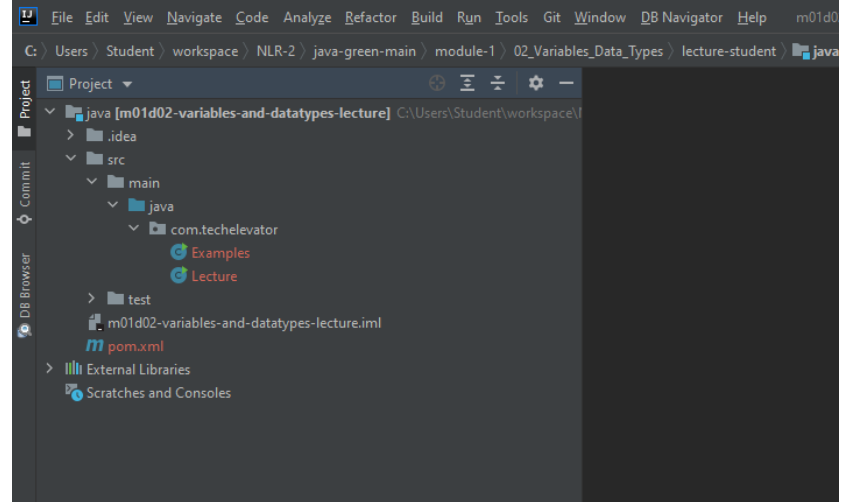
File Edit View Navigate Code Analyze Refactor Build Run Tools Git Window DB Navigator Help m01d0

C: 〉 Users 〉 Student 〉 workspace 〉 NLR-2 〉 java-green-main 〉 module-1 〉 02_Variables_Data_Types 〉 lecture-student 〉 java

Project

Commit

DB Browser

Project ▾

java [m01d02-variables-and-datatypes-lecture] C:\Users\Student\workspace\

.idea

src

main

java

com.techelevator

Examples

Lecture

test

m01d02-variables-and-datatypes-lecture.iml

m pom.xml

External Libraries

Scratches and Consoles